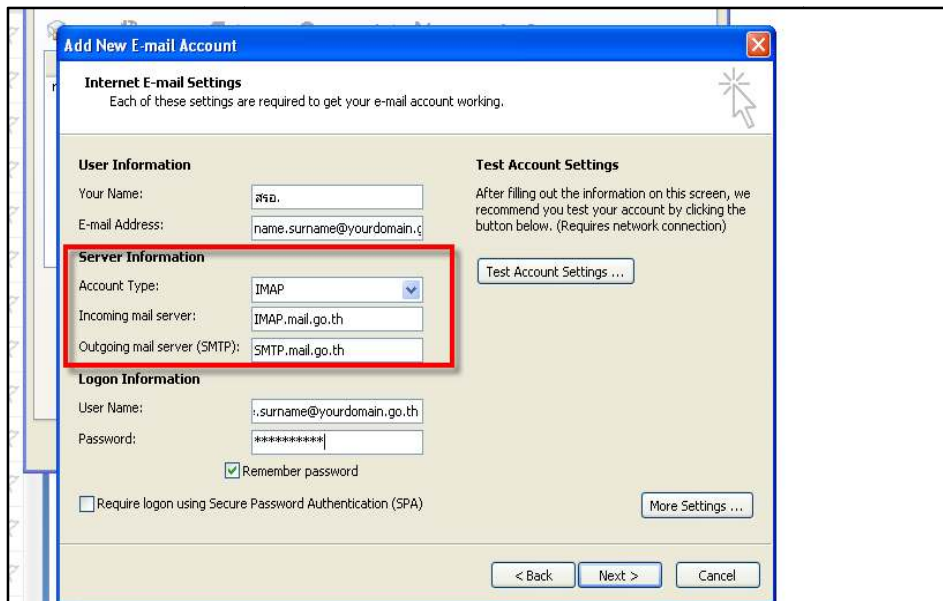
Add New E-mail Account

Internet E-mail Settings
Each of these settings are required to get your e-mail account working.

User Information
Your Name: สรอ.
E-mail Address: name.surname@yourdomain.c

Server Information
Account Type: IMAP
Incoming mail server: IMAP.mail.go.th
Outgoing mail server (SMTP): SMTP.mail.go.th

Logon Information
User Name: .surname@yourdomain.go.th
Password: **********

Remember password

Require logon using Secure Password Authentication (SPA)

Test Account Settings
After filling out the information on this screen, we recommend you test your account by clicking the button below. (Requires network connection)

Test Account Settings ...

More Settings ...

< Back Next > Cancel